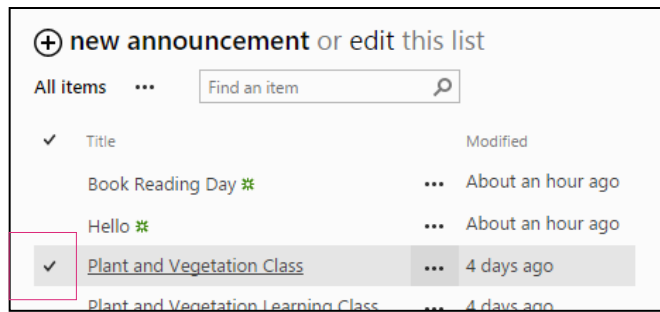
⊕ new announcement or edit this list

All items ••• Find an item

✓ Title Modified

Book Reading Day ✲ ••• About an hour ago

Hello ✲ ••• About an hour ago

✓ Plant and Vegetation Class ••• 4 days ago

Plant and Vegetation Learning Class ••• 4 days ago